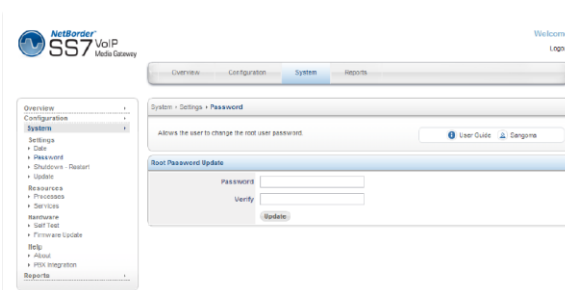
NetBorder SS7 VoIP Media Gateway

Welcom
Logo

Overview Configuration System Reports

Overview
Configuration
System
Settings
▸ Date
▸ Password
▸ Shutdown - Restart
▸ Update
Resources
▸ Processes
▸ Services
Hardware
▸ Self Test
▸ Firmware Update
Help
▸ About
▸ PBX Integration
Reports

System ▸ Settings ▸ Password

Allows the user to change the root user password.

User Guide Sangoma

Root Password Update

Password
Verify
Update